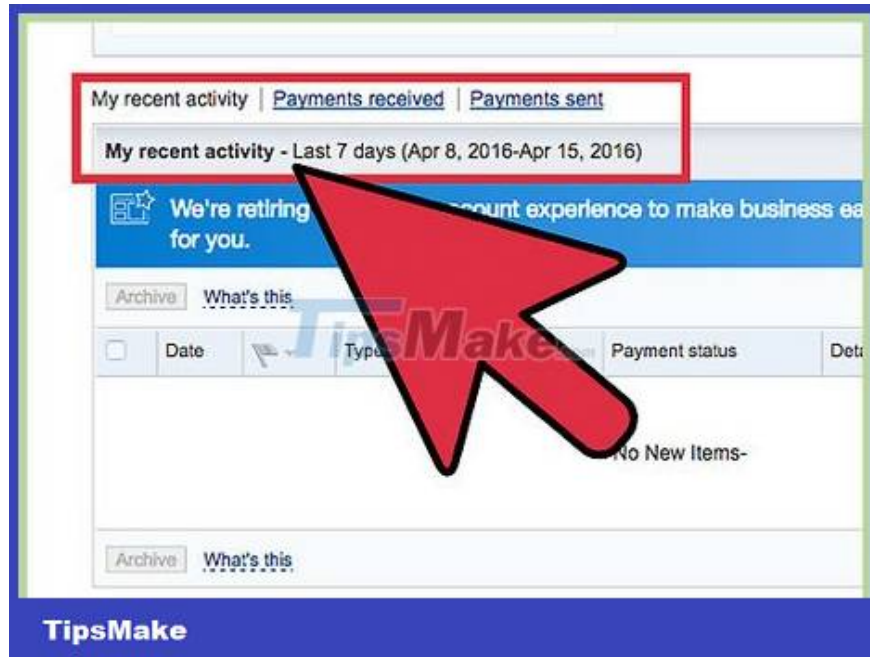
My recent activity | Payments received | Payments sent

My recent activity - Last 7 days (Apr 8, 2016-Apr 15, 2016)

We're retiring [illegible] ccount experience to make business ea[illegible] for you.

Archive What's this

TipsMake

| | Date | | Type | | Payment status | Det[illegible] |
|---|---|---|---|---|---|---|

-No New Items-

Archive What's this

TipsMake